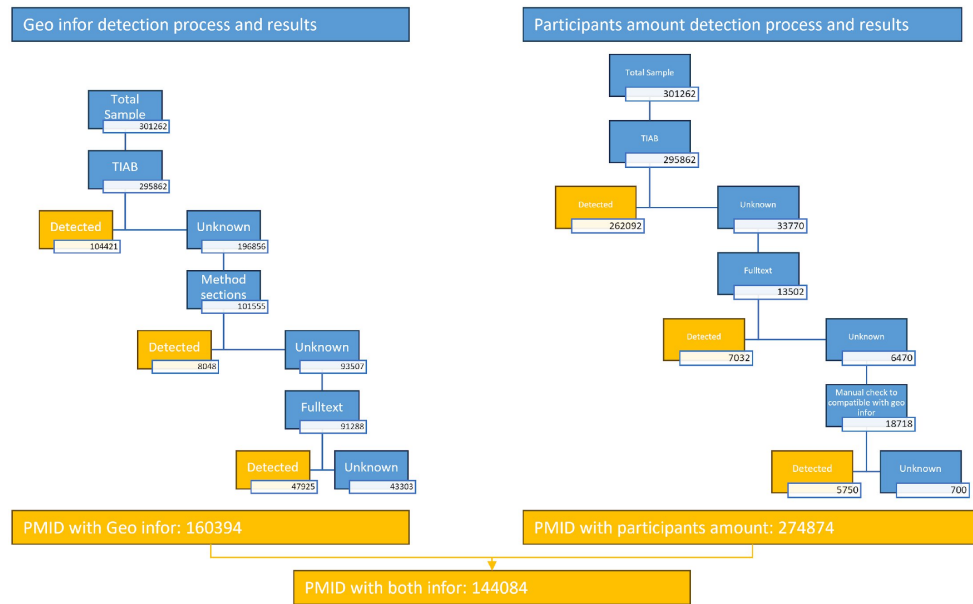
Geo infor detection process and results

Total Sample
301262

TIAB
295862

Detected
104421

Unknown
196856

Method sections
101555

Detected
8048

Unknown
93507

Fulltext
91288

Detected
47925

Unknown
43303

PMID with Geo infor: 160394

Participants amount detection process and results

Total Sample
301262

TIAB
295862

Detected
262092

Unknown
33770

Fulltext
13502

Detected
7032

Unknown
6470

Manual check to compatible with geo infor
18718

Detected
5750

Unknown
700

PMID with participants amount: 274874

PMID with both infor: 144084